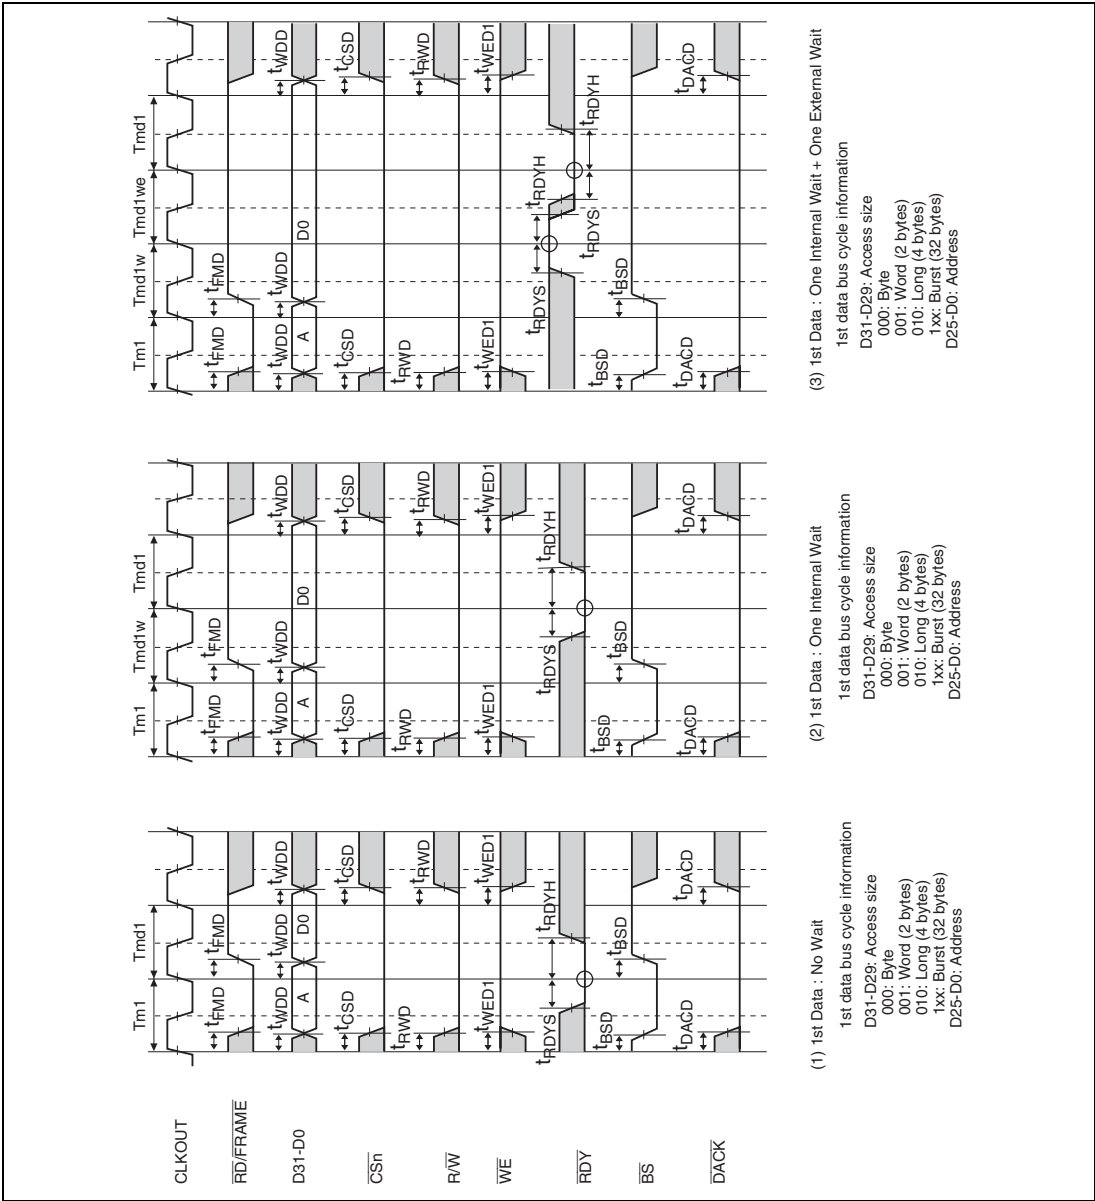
CLKOUT
$\overline{RD}/\overline{FRAME}$
D31-D0
$\overline{CSn}$
$R/\overline{W}$
$\overline{WE}$
$\overline{RDY}$
$\overline{BS}$
$\overline{DACK}$

Tm1 Tmd1
$t_{FMD}$ $t_{FMD}$
$t_{WDD}$ $t_{WDD}$ $t_{WDD}$
A D0
$t_{CSD}$ $t_{CSD}$
$t_{RWD}$ $t_{RWD}$
$t_{WED1}$ $t_{WED1}$
$t_{RDYS}$ $t_{RDYH}$
$t_{BSD}$ $t_{BSD}$
$t_{DACD}$ $t_{DACD}$

(1) 1st Data : No Wait
1st data bus cycle information
D31-D29: Access size
000: Byte
001: Word (2 bytes)
010: Long (4 bytes)
1xx: Burst (32 bytes)
D25-D0: Address

Tm1 Tmd1w Tmd1
$t_{FMD}$ $t_{FMD}$
$t_{WDD}$ $t_{WDD}$ $t_{WDD}$
A D0
$t_{CSD}$ $t_{CSD}$
$t_{RWD}$ $t_{RWD}$
$t_{WED1}$ $t_{WED1}$
$t_{RDYS}$ $t_{RDYH}$
$t_{BSD}$ $t_{BSD}$
$t_{DACD}$ $t_{DACD}$

(2) 1st Data : One Internal Wait
1st data bus cycle information
D31-D29: Access size
000: Byte
001: Word (2 bytes)
010: Long (4 bytes)
1xx: Burst (32 bytes)
D25-D0: Address

Tm1 Tmd1w Tmd1we Tmd1
$t_{FMD}$ $t_{FMD}$
$t_{WDD}$ $t_{WDD}$ $t_{WDD}$
A D0
$t_{CSD}$ $t_{CSD}$
$t_{RWD}$ $t_{RWD}$
$t_{WED1}$ $t_{WED1}$
$t_{RDYS}$ $t_{RDYH}$ $t_{RDYS}$ $t_{RDYH}$
$t_{BSD}$ $t_{BSD}$
$t_{DACD}$ $t_{DACD}$

(3) 1st Data : One Internal Wait + One External Wait
1st data bus cycle information
D31-D29: Access size
000: Byte
001: Word (2 bytes)
010: Long (4 bytes)
1xx: Burst (32 bytes)
D25-D0: Address